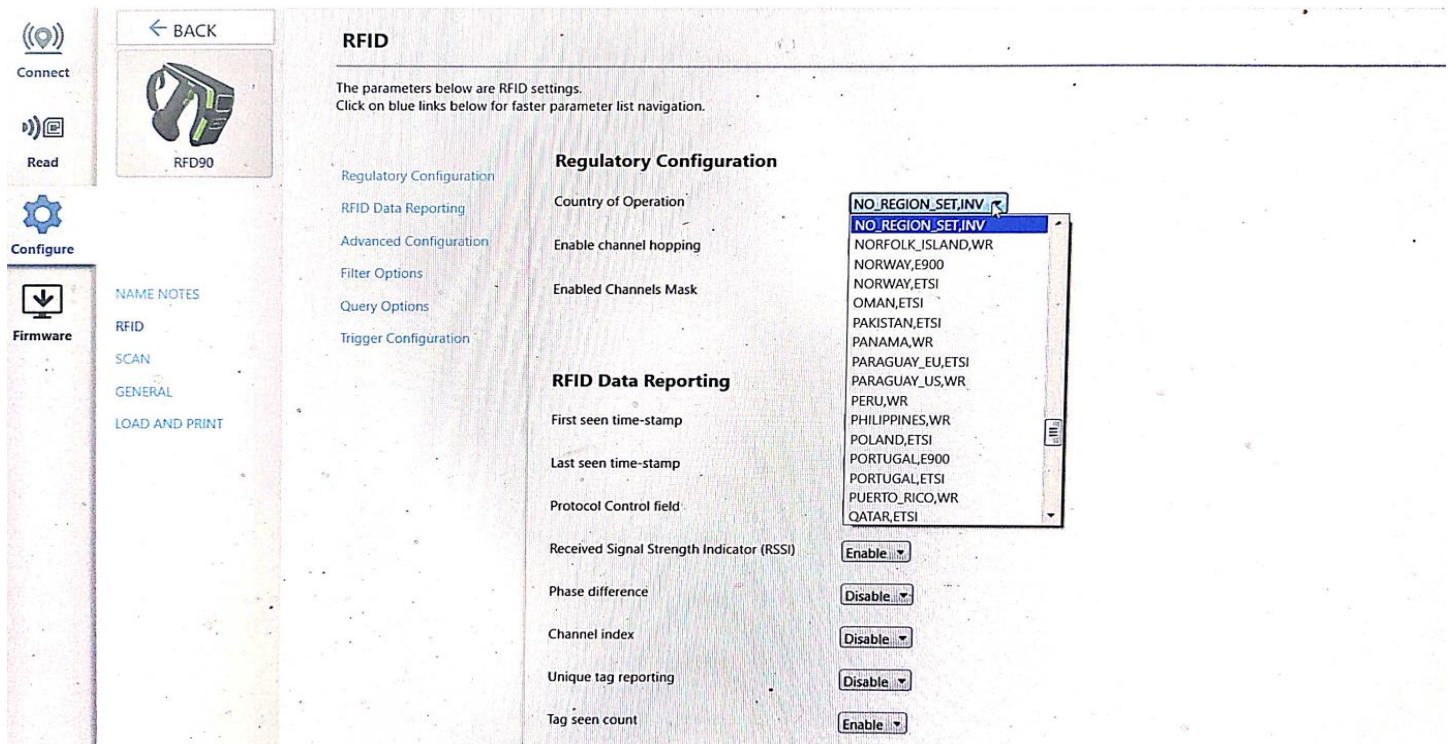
Connect

Read

Configure

Firmware

← BACK

RFD90

NAME NOTES
RFID
SCAN
GENERAL
LOAD AND PRINT

RFID

The parameters below are RFID settings.
Click on blue links below for faster parameter list navigation.

Regulatory Configuration
RFID Data Reporting
Advanced Configuration
Filter Options
Query Options
Trigger Configuration

Regulatory Configuration

Country of Operation
NO_REGION_SET,INV
NO_REGION_SET,INV
NORFOLK_ISLAND,WR
NORWAY,E900
NORWAY,ETSI
OMAN,ETSI
PAKISTAN,ETSI
PANAMA,WR
PARAGUAY_EU,ETSI
PARAGUAY_US,WR
PERU,WR
PHILIPPINES,WR
POLAND,ETSI
PORTUGAL,E900
PORTUGAL,ETSI
PUERTO_RICO,WR
QATAR,ETSI

Enable channel hopping

Enabled Channels Mask

RFID Data Reporting

First seen time-stamp

Last seen time-stamp

Protocol Control field

Received Signal Strength Indicator (RSSI) Enable

Phase difference Disable

Channel index Disable

Unique tag reporting Disable

Tag seen count Enable